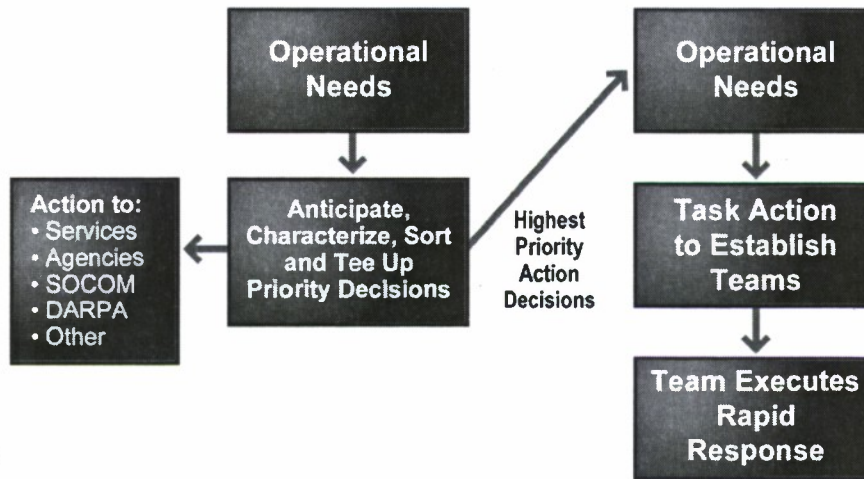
Operational Needs

Anticipate, Characterize, Sort and Tee Up Priority Decisions

Action to:
• Services
• Agencies
• SOCOM
• DARPA
• Other

Highest Priority Action Decisions

Operational Needs

Task Action to Establish Teams

Team Executes Rapid Response